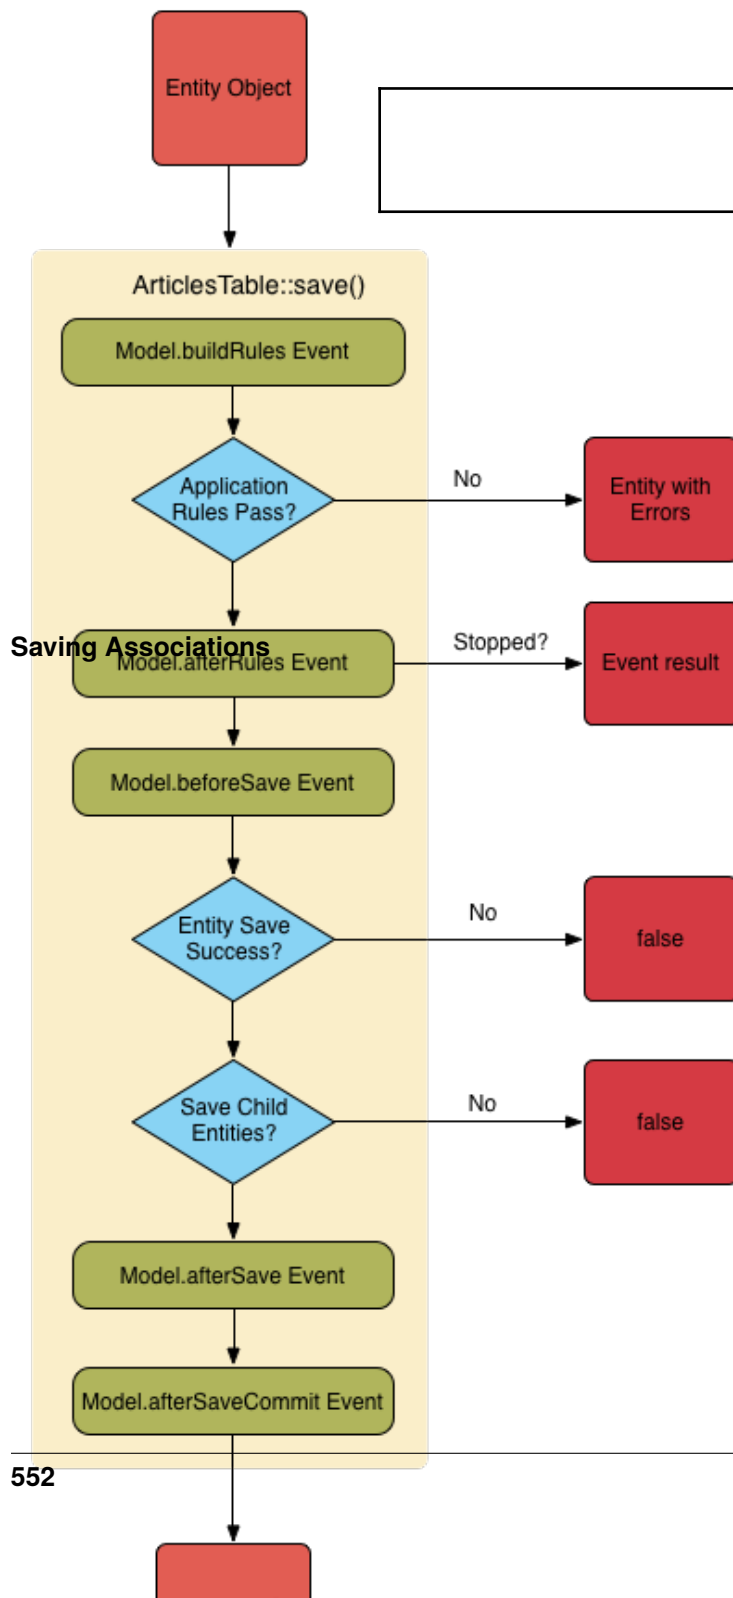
Entity Object

ArticlesTable::save()

Model.buildRules Event

Application Rules Pass?

No

Entity with Errors

Saving Associations

Model.afterRules Event

Stopped?

Event result

Model.beforeSave Event

Entity Save Success?

No

false

Save Child Entities?

No

false

Model.afterSave Event

Model.afterSaveCommit Event

552